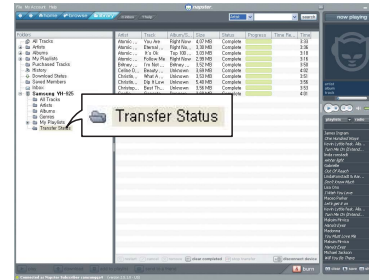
File My Account Help

Home Browser Library

napster

search

now playing

Folders

All Tracks
Artists
Albums
Genres
My Playlists
Purchased Tracks
History
Download Status
Saved Searches
Inbox
Samsung YH-925
All Tracks
Artists
Albums
Genres
My Playlists
Transfer Status

| Artist | Track | Album/S... | Size | Status | Progress | Time Re... | Time |
|---|---|---|---|---|---|---|---|
| Atomic ... | You Are | Right Now | 4.07 MB | Complete | | | 3:33 |
| Atomic ... | Eternal ... | Right Na... | 3.50 MB | Complete | | | 3:06 |
| Atomic ... | It's Ok | Top 100 ... | 3.03 MB | Complete | | | 3:18 |
| Atomic ... | Follow Me | Right Now | 3.66 MB | Complete | | | 3:14 |
| Britney ... | I'm Not ... | Britney ... | 3.25 MB | Complete | | | 3:51 |
| Carlos D... | Beauty ... | Unknown | 3.69 MB | Complete | | | 4:02 |
| Christin... | What A ... | Unknown | 3.60 MB | Complete | | | 3:51 |
| Christin... | Dip It Low | Unknown | 3.40 MB | Complete | | | 3:55 |
| Christop... | Best Th... | Unknown | 3.80 MB | Complete | | | 4:10 |

Transfer Status

clear completed

disconnect device

burn

Connected to Napster Subscription